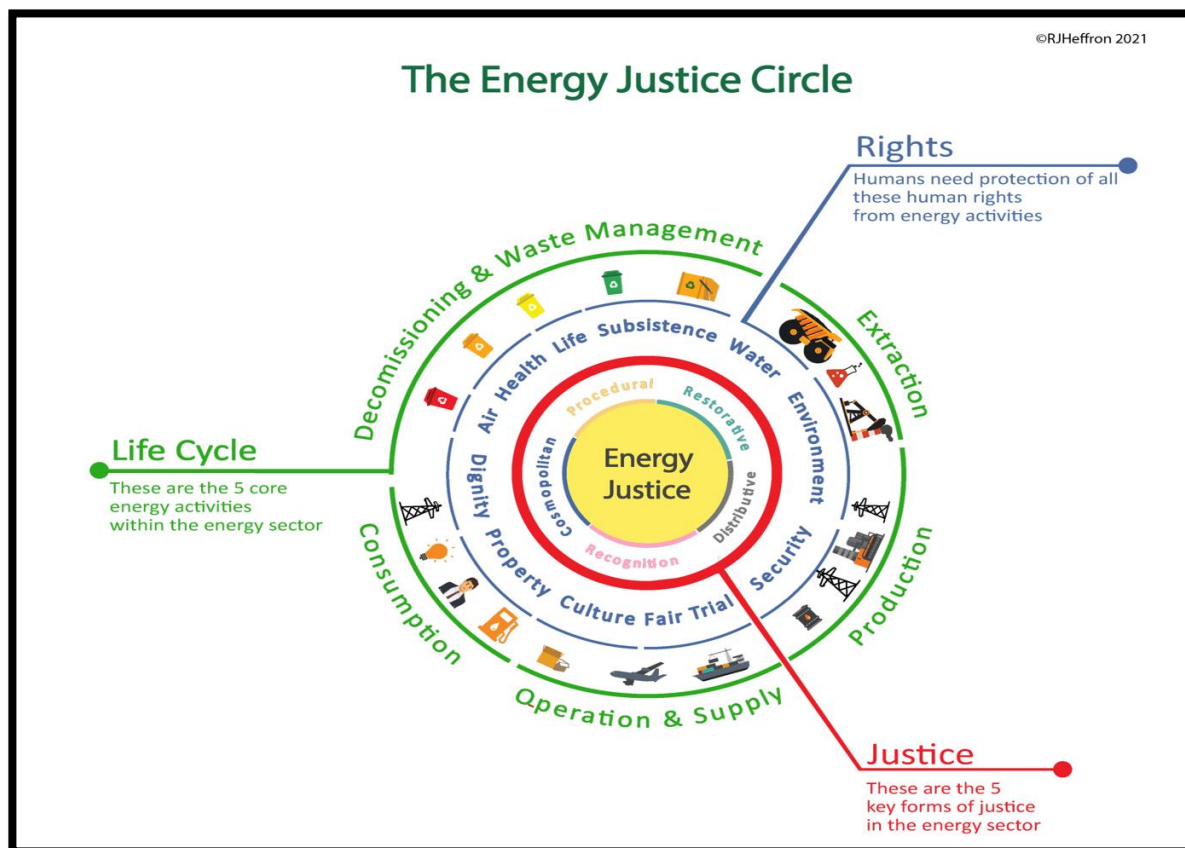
©RJHeffron 2021

The Energy Justice Circle

Rights
Humans need protection of all these human rights from energy activities

Life Cycle
These are the 5 core energy activities within the energy sector

Justice
These are the 5 key forms of justice in the energy sector

Decomissioning & Waste Management
Extraction
Production
Operation & Supply
Consumption

Air Health Life Subsistence Water Environment Security Fair Trial Culture Property Dignity

Procedural
Restorative
Distributive
Recognition
Cosmopolitan

Energy Justice